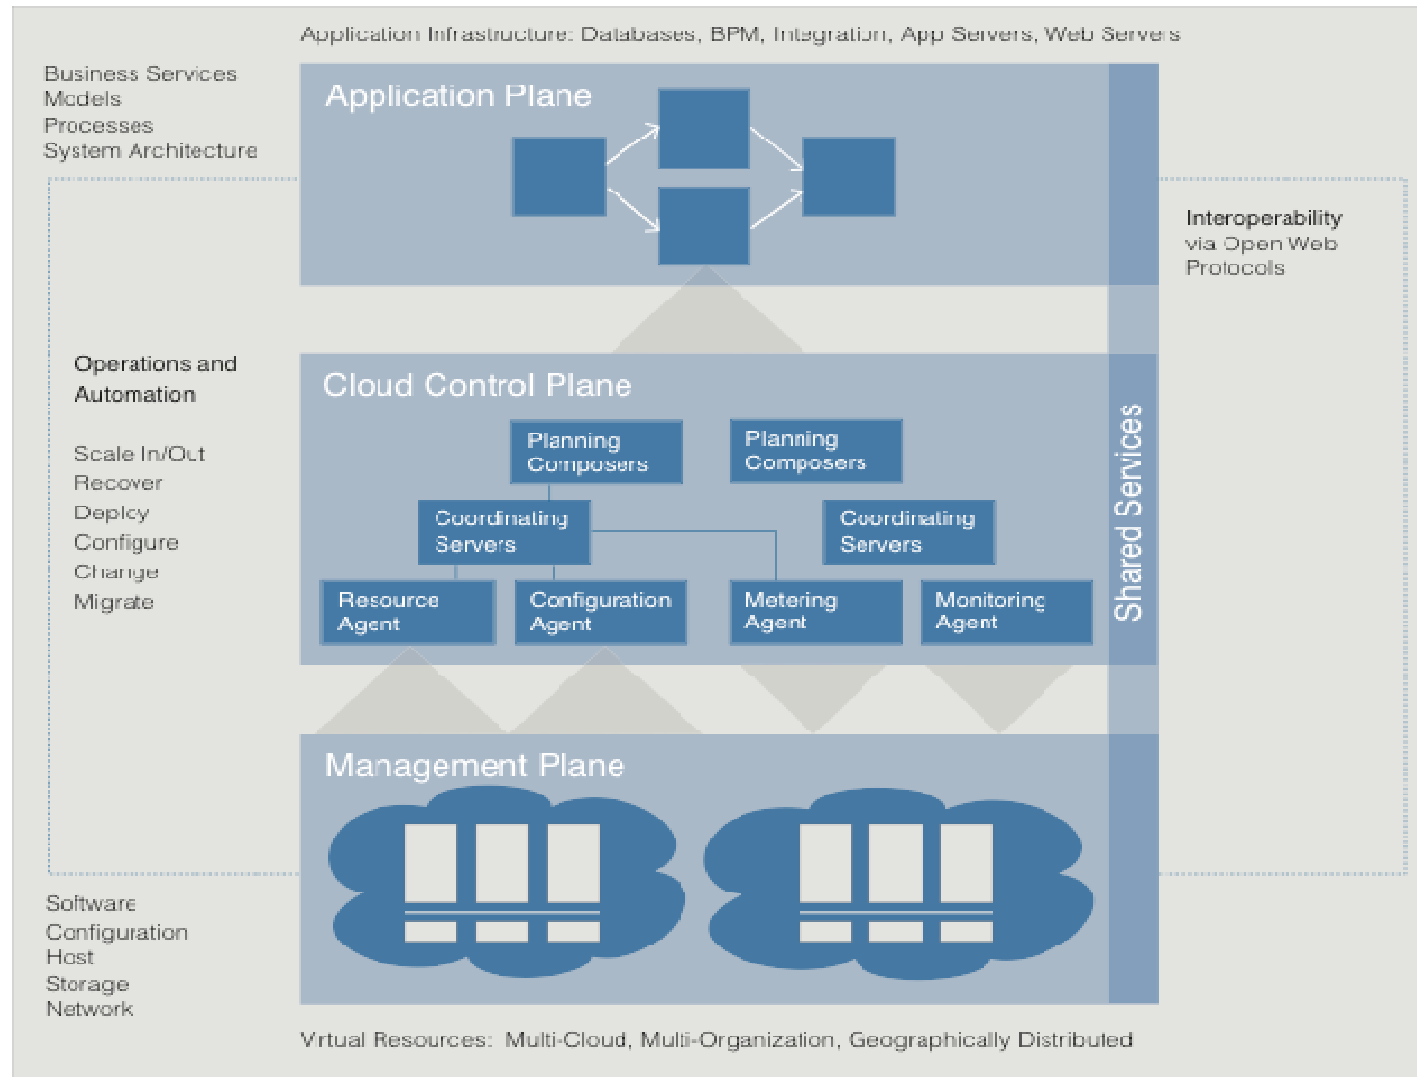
Application Infrastructure: Databases, BPM, Integration, App Servers, Web Servers

Business Services
Models
Processes
System Architecture

Application Plane

Interoperability
via Open Web
Protocols

Operations and
Automation

Scale In/Out
Recover
Deploy
Configure
Change
Migrate

Cloud Control Plane

Planning
Composers

Planning
Composers

Coordinating
Servers

Coordinating
Servers

Resource
Agent

Configuration
Agent

Metering
Agent

Monitoring
Agent

Shared Services

Management Plane

Software
Configuration
Host
Storage
Network

Vrtual Resources: Multi-Cloud, Multi-Organization, Geographically Distributed